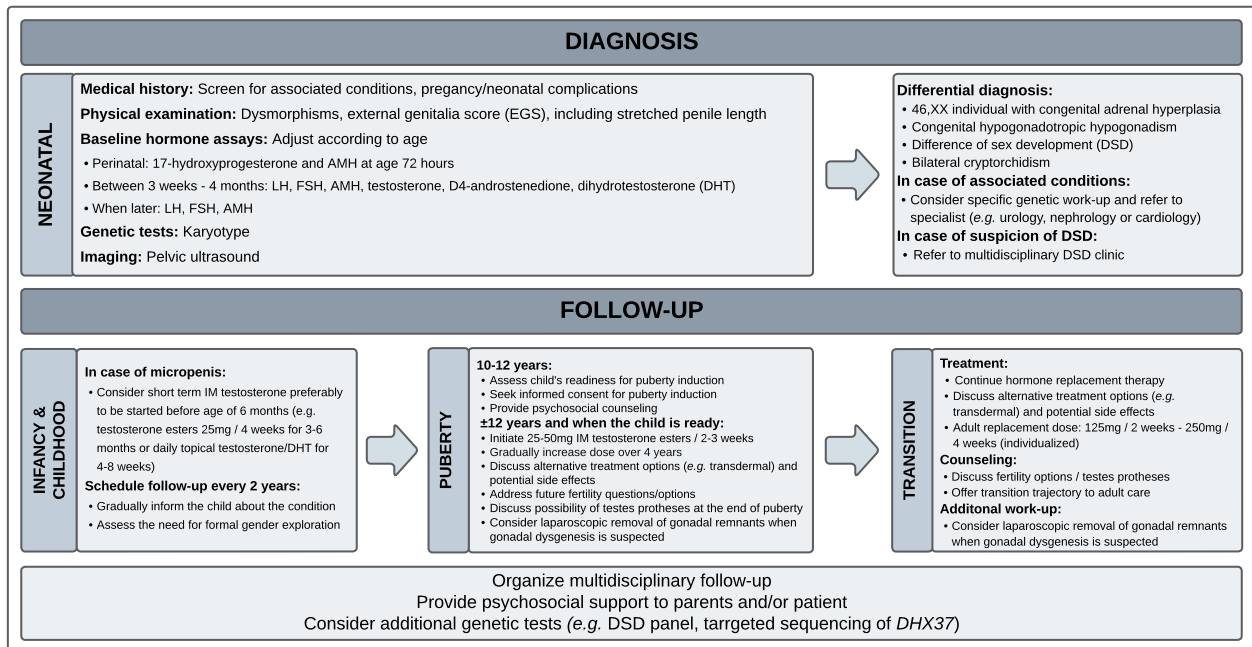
DIAGNOSIS

NEONATAL

Medical history: Screen for associated conditions, pregancy/neonatal complications

Physical examination: Dysmorphisms, external genitalia score (EGS), including stretched penile length

Baseline hormone assays: Adjust according to age

• Perinatal: 17-hydroxyprogesterone and AMH at age 72 hours
• Between 3 weeks - 4 months: LH, FSH, AMH, testosterone, D4-androstenedione, dihydrotestosterone (DHT)
• When later: LH, FSH, AMH

Genetic tests: Karyotype

Imaging: Pelvic ultrasound

Differential diagnosis:
• 46,XX individual with congenital adrenal hyperplasia
• Congenital hypogonadotropic hypogonadism
• Difference of sex development (DSD)
• Bilateral cryptorchidism

In case of associated conditions:
• Consider specific genetic work-up and refer to specialist (e.g. urology, nephrology or cardiology)

In case of suspicion of DSD:
• Refer to multidisciplinary DSD clinic

FOLLOW-UP

INFANCY & CHILDHOOD

In case of micropenis:
• Consider short term IM testosterone preferably to be started before age of 6 months (e.g. testosterone esters 25mg / 4 weeks for 3-6 months or daily topical testosterone/DHT for 4-8 weeks)

Schedule follow-up every 2 years:
• Gradually inform the child about the condition
• Assess the need for formal gender exploration

PUBERTY

10-12 years:
• Assess child's readiness for puberty induction
• Seek informed consent for puberty induction
• Provide psychosocial counseling

±12 years and when the child is ready:
• Initiate 25-50mg IM testosterone esters / 2-3 weeks
• Gradually increase dose over 4 years
• Discuss alternative treatment options (e.g. transdermal) and potential side effects
• Address future fertility questions/options
• Discuss possibility of testes protheses at the end of puberty
• Consider laparoscopic removal of gonadal remnants when gonadal dysgenesis is suspected

TRANSITION

Treatment:
• Continue hormone replacement therapy
• Discuss alternative treatment options (e.g. transdermal) and potential side effects
• Adult replacement dose: 125mg / 2 weeks - 250mg / 4 weeks (individualized)

Counseling:
• Discuss fertility options / testes protheses
• Offer transition trajectory to adult care

Additonal work-up:
• Consider laparoscopic removal of gonadal remnants when gonadal dysgenesis is suspected

Organize multidisciplinary follow-up
Provide psychosocial support to parents and/or patient
Consider additional genetic tests (e.g. DSD panel, tarrgeted sequencing of DHX37)